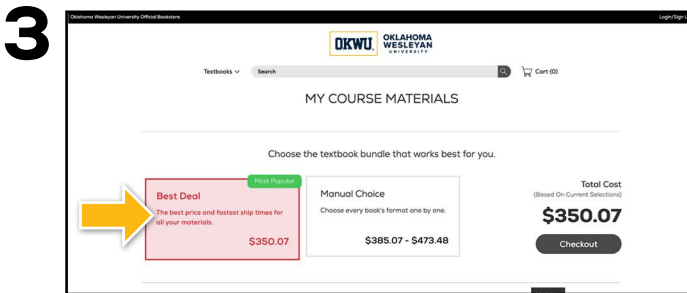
3

Oklahoma Wesleyan University Official Bookstore

Login/Sign U

OKWU OKLAHOMA WESLEYAN UNIVERSITY

Textbooks Search

Cart (0)

MY COURSE MATERIALS

Choose the textbook bundle that works best for you.

Most Popular

Best Deal

The best price and fastest ship times for all your materials.

$350.07

Manual Choice

Choose every book's format one by one.

$385.07 - $473.48

Total Cost

(Based On Current Selections)

$350.07

Checkout